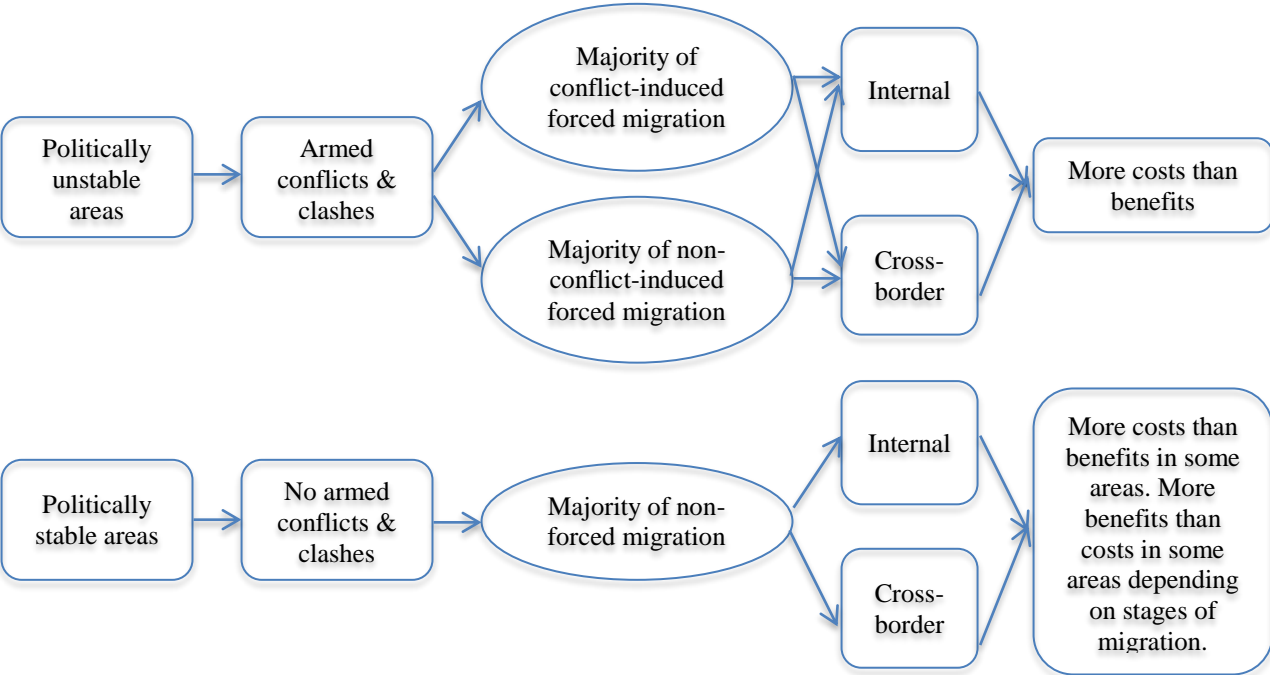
Politically unstable areas

Armed conflicts & clashes

Majority of conflict-induced forced migration

Majority of non-conflict-induced forced migration

Internal

Cross-border

More costs than benefits

Politically stable areas

No armed conflicts & clashes

Majority of non-forced migration

Internal

Cross-border

More costs than benefits in some areas. More benefits than costs in some areas depending on stages of migration.